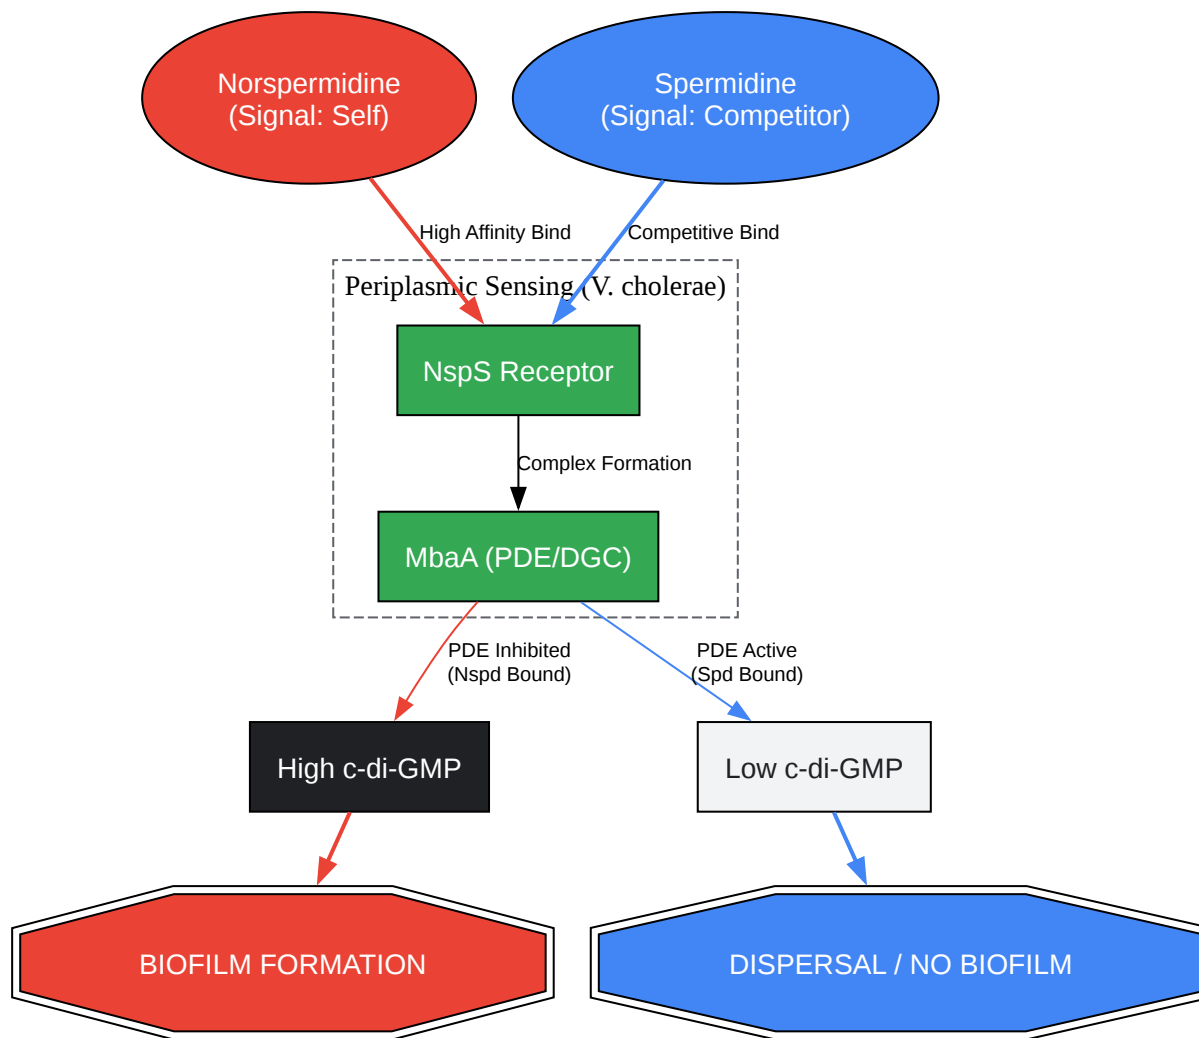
Norspermidine
(Signal: Self)

Spermidine
(Signal: Competitor)

High Affinity Bind

Competitive Bind

Periplasmic Sensing (V. cholerae)

NspS Receptor

Complex Formation

MbaA (PDE/DGC)

PDE Inhibited
(Nspd Bound)

PDE Active
(Spd Bound)

High c-di-GMP

Low c-di-GMP

BIOFILM FORMATION

DISPERSAL / NO BIOFILM